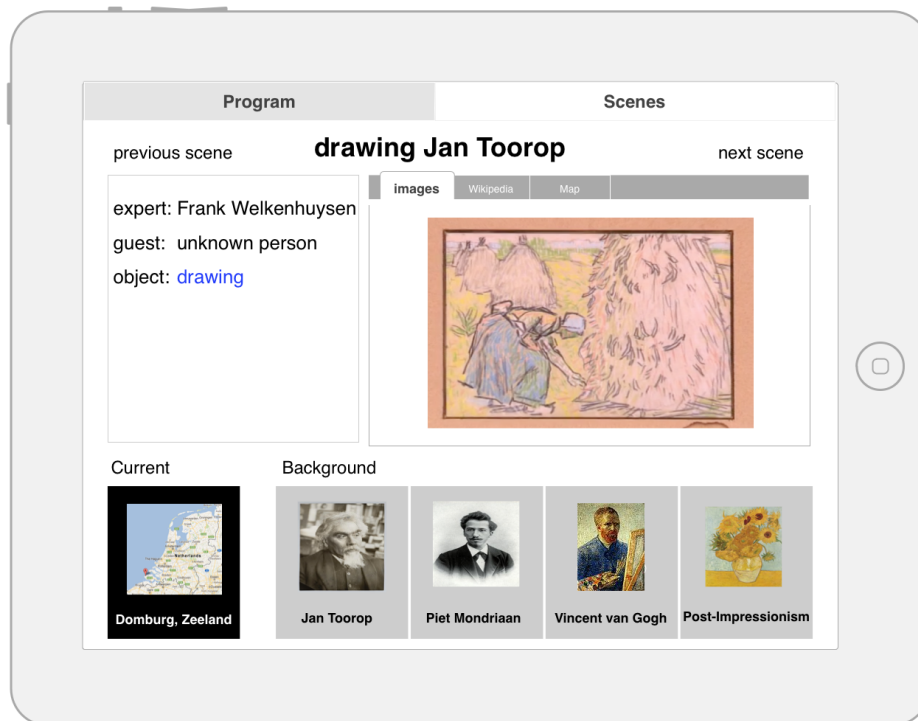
Program

Scenes

previous scene

drawing Jan Toorop

next scene

expert: Frank Welkenhuysen

guest: unknown person

object: drawing

images

Wikipedia

Map

Current

Background

Domburg, Zeeland

Jan Toorop

Piet Mondriaan

Vincent van Gogh

Post-Impressionism